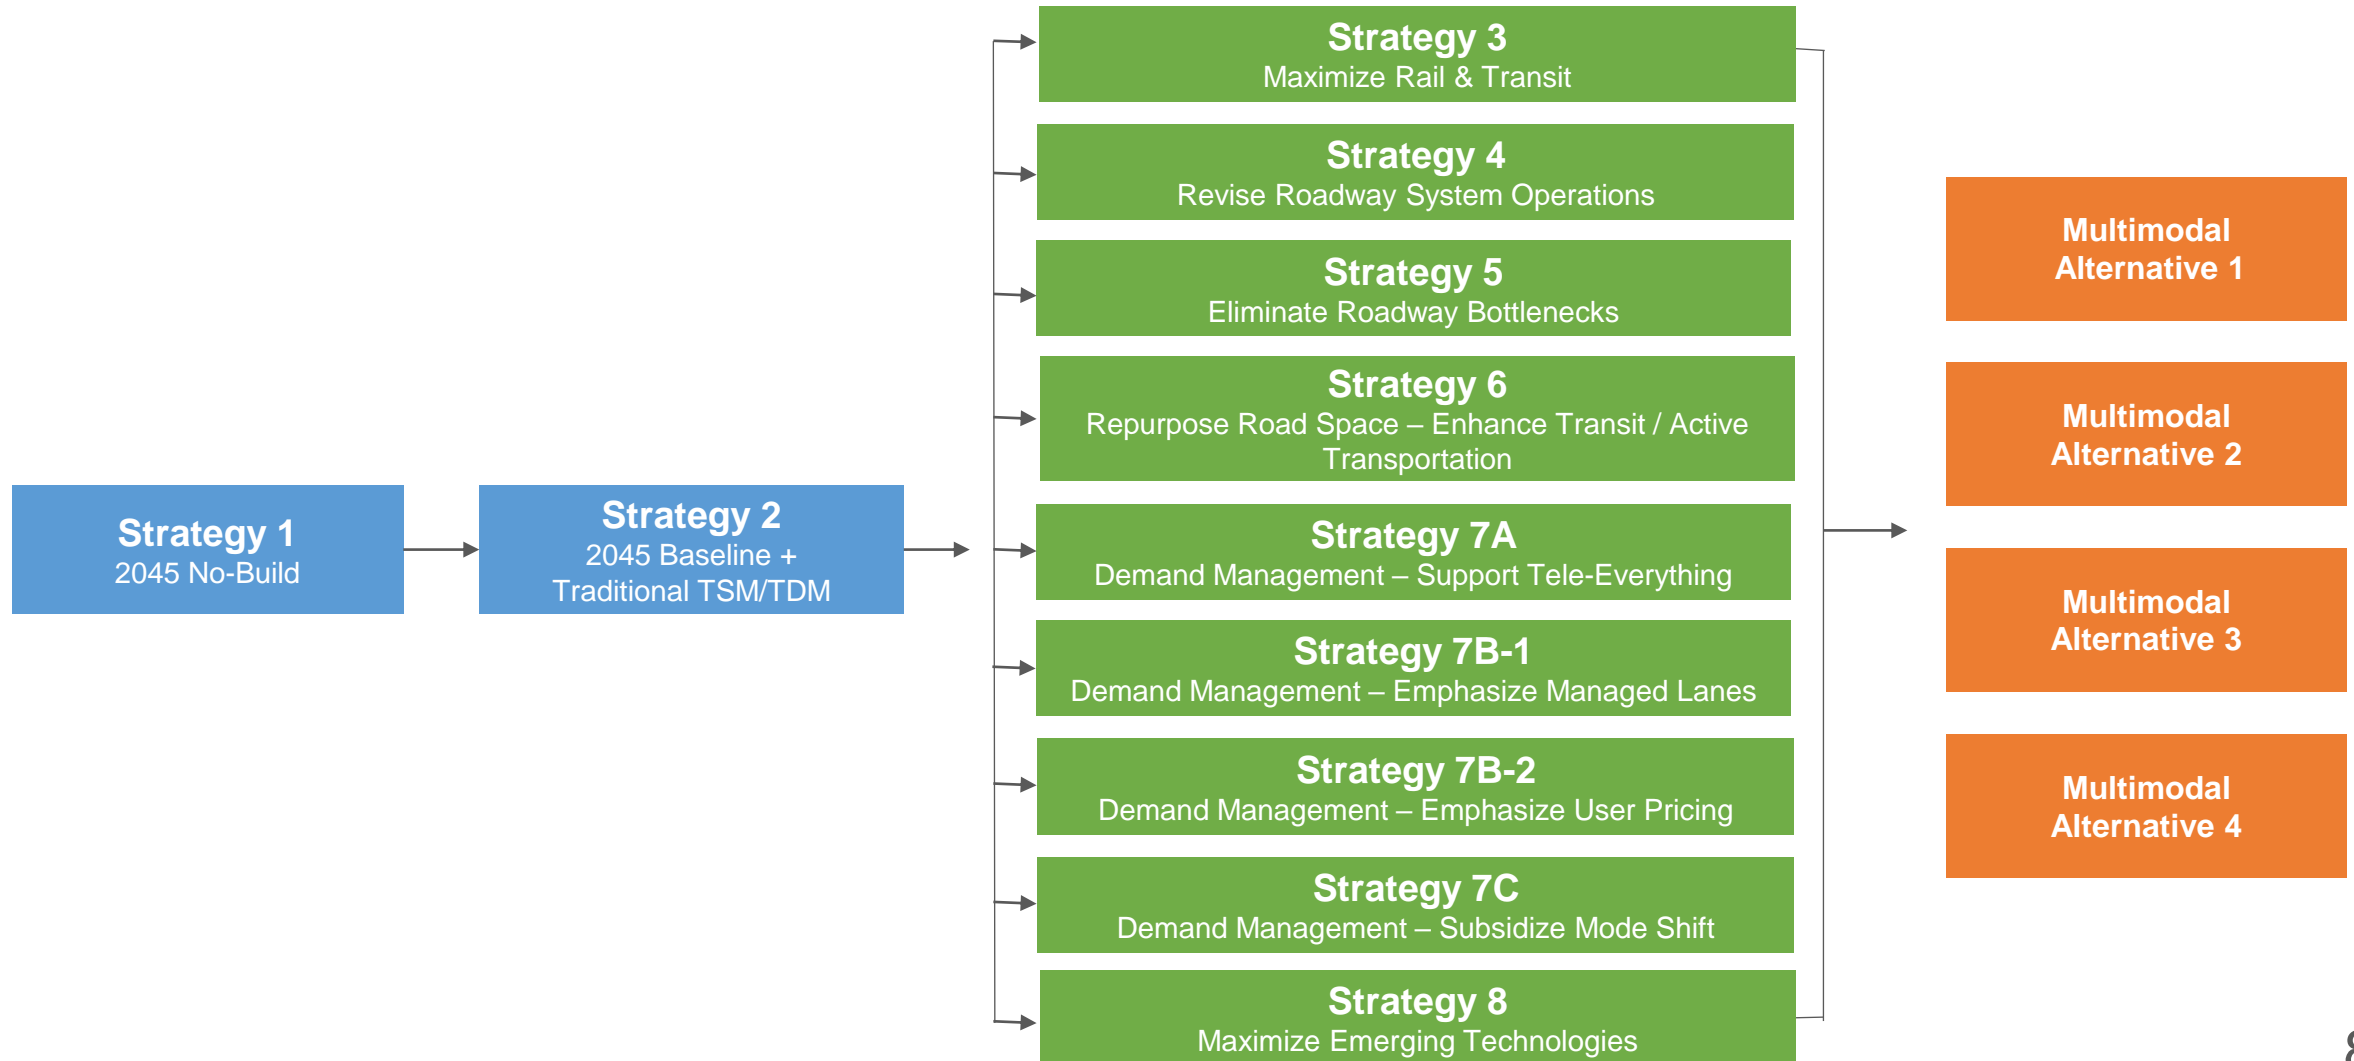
Strategy 1
2045 No-Build

Strategy 2
2045 Baseline + Traditional TSM/TDM

Strategy 3
Maximize Rail & Transit

Strategy 4
Revise Roadway System Operations

Strategy 5
Eliminate Roadway Bottlenecks

Strategy 6
Repurpose Road Space – Enhance Transit / Active Transportation

Strategy 7A
Demand Management – Support Tele-Everything

Strategy 7B-1
Demand Management – Emphasize Managed Lanes

Strategy 7B-2
Demand Management – Emphasize User Pricing

Strategy 7C
Demand Management – Subsidize Mode Shift

Strategy 8
Maximize Emerging Technologies

Multimodal Alternative 1

Multimodal Alternative 2

Multimodal Alternative 3

Multimodal Alternative 4

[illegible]